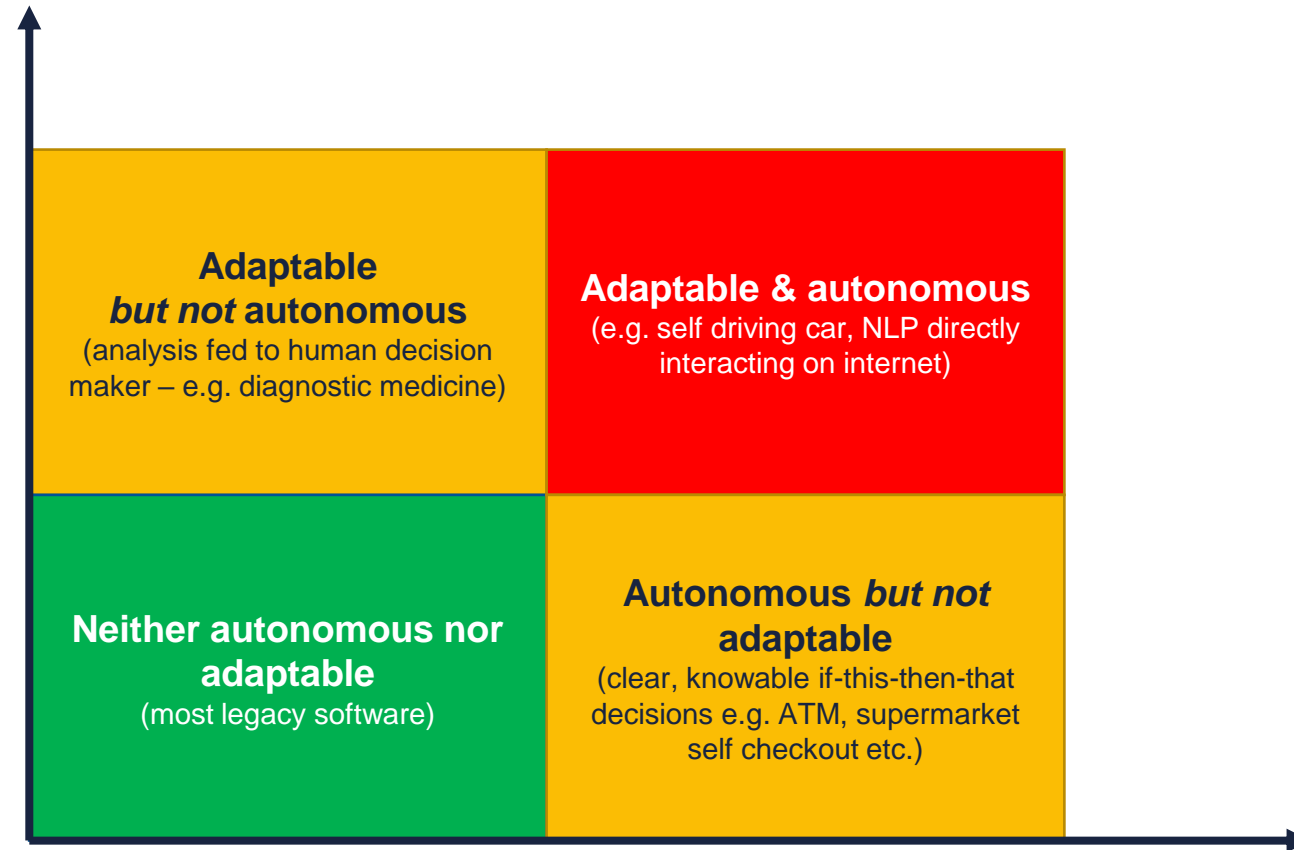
Adaptable *but not* autonomous
(analysis fed to human decision maker – e.g. diagnostic medicine)

Adaptable & autonomous
(e.g. self driving car, NLP directly interacting on internet)

Neither autonomous nor adaptable
(most legacy software)

Autonomous *but not* adaptable
(clear, knowable if-this-then-that decisions e.g. ATM, supermarket self checkout etc.)